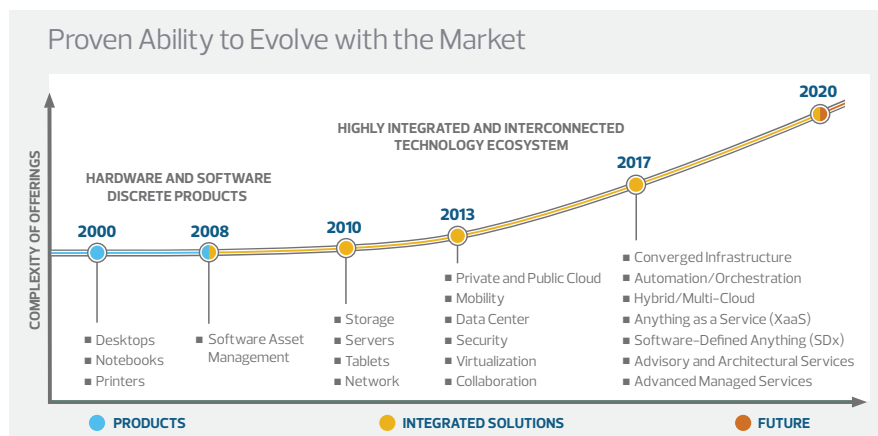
Proven Ability to Evolve with the Market

COMPLEXITY OF OFFERINGS

HARDWARE AND SOFTWARE DISCRETE PRODUCTS

HIGHLY INTEGRATED AND INTERCONNECTED TECHNOLOGY ECOSYSTEM

2000
■ Desktops
■ Notebooks
■ Printers

2008
■ Software Asset Management

2010
■ Storage
■ Servers
■ Tablets
■ Network

2013
■ Private and Public Cloud
■ Mobility
■ Data Center
■ Security
■ Virtualization
■ Collaboration

2017
■ Converged Infrastructure
■ Automation/Orchestration
■ Hybrid/Multi-Cloud
■ Anything as a Service (XaaS)
■ Software-Defined Anything (SDx)
■ Advisory and Architectural Services
■ Advanced Managed Services

2020

PRODUCTS
INTEGRATED SOLUTIONS
FUTURE